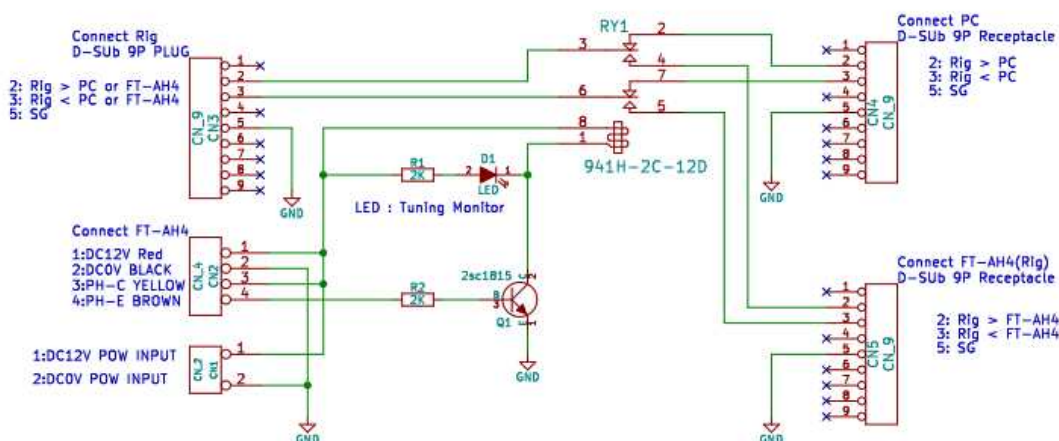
Connect Rig
D-SUb 9P PLUG

2: Rig > PC or FT-AH4
3: Rig < PC or FT-AH4
5: SG

CN_9
CN3

1
2
3
4
5
6
7
8
9

GND

RY1

2
3
4
7
6
5
8
1

941H-2C-12D

Connect PC
D-SUb 9P Receptacle

2: Rig > PC
3: Rig < PC
5: SG

1
2
3
4
5
6
7
8
9

CN4
CN_9

GND

R1
2K

2 D1 1
LED

LED : Tuning Monitor

Connect FT-AH4

1:DC12V Red
2:DC0V BLACK
3:PH-C YELLOW
4:PH-E BROWN

CN_4
CN2

1
2
3
4

R2
2K

2sc1815
B
Q1

GND

Connect FT-AH4(Rig)
D-SUb 9P Receptacle

2: Rig > FT-AH4
3: Rig < FT-AH4
5: SG

1
2
3
4
5
6
7
8
9

CN5
CN_9

1:DC12V POW INPUT
2:DC0V POW INPUT

CN_2
CN1

1
2

GND

GND